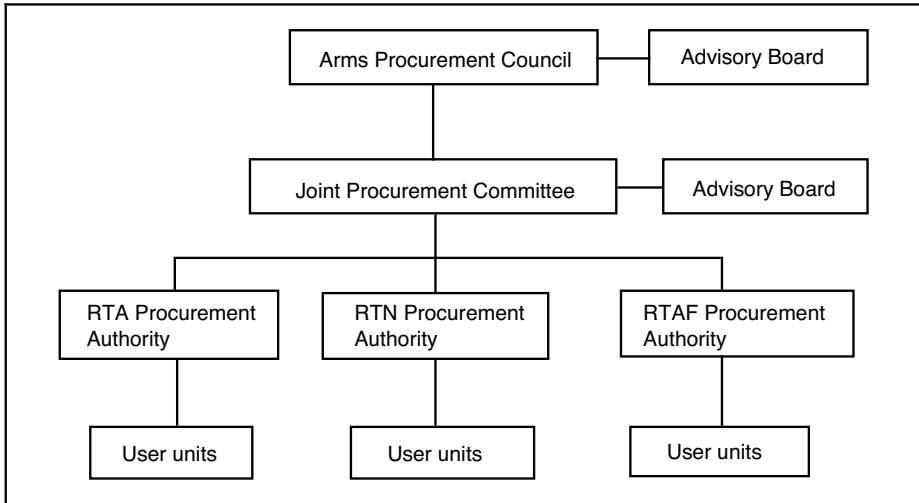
Arms Procurement Council

Advisory Board

Joint Procurement Committee

Advisory Board

RTA Procurement Authority

RTN Procurement Authority

RTAF Procurement Authority

User units

User units

User units